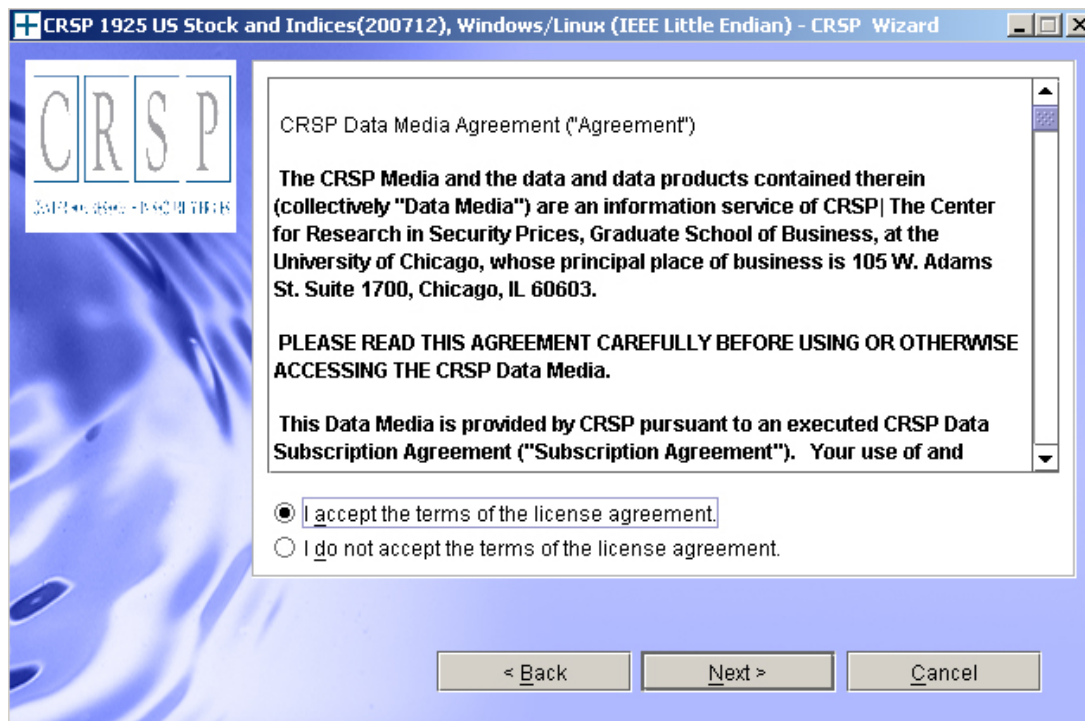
CRSP 1925 US Stock and Indices(200712), Windows/Linux (IEEE Little Endian) - CRSP Wizard

C R S P

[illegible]

CRSP Data Media Agreement ("Agreement")

The CRSP Media and the data and data products contained therein (collectively "Data Media") are an information service of CRSP| The Center for Research in Security Prices, Graduate School of Business, at the University of Chicago, whose principal place of business is 105 W. Adams St. Suite 1700, Chicago, IL 60603.

PLEASE READ THIS AGREEMENT CAREFULLY BEFORE USING OR OTHERWISE ACCESSING THE CRSP Data Media.

This Data Media is provided by CRSP pursuant to an executed CRSP Data Subscription Agreement ("Subscription Agreement"). Your use of and

I accept the terms of the license agreement.
I do not accept the terms of the license agreement.

< Back
Next >
Cancel